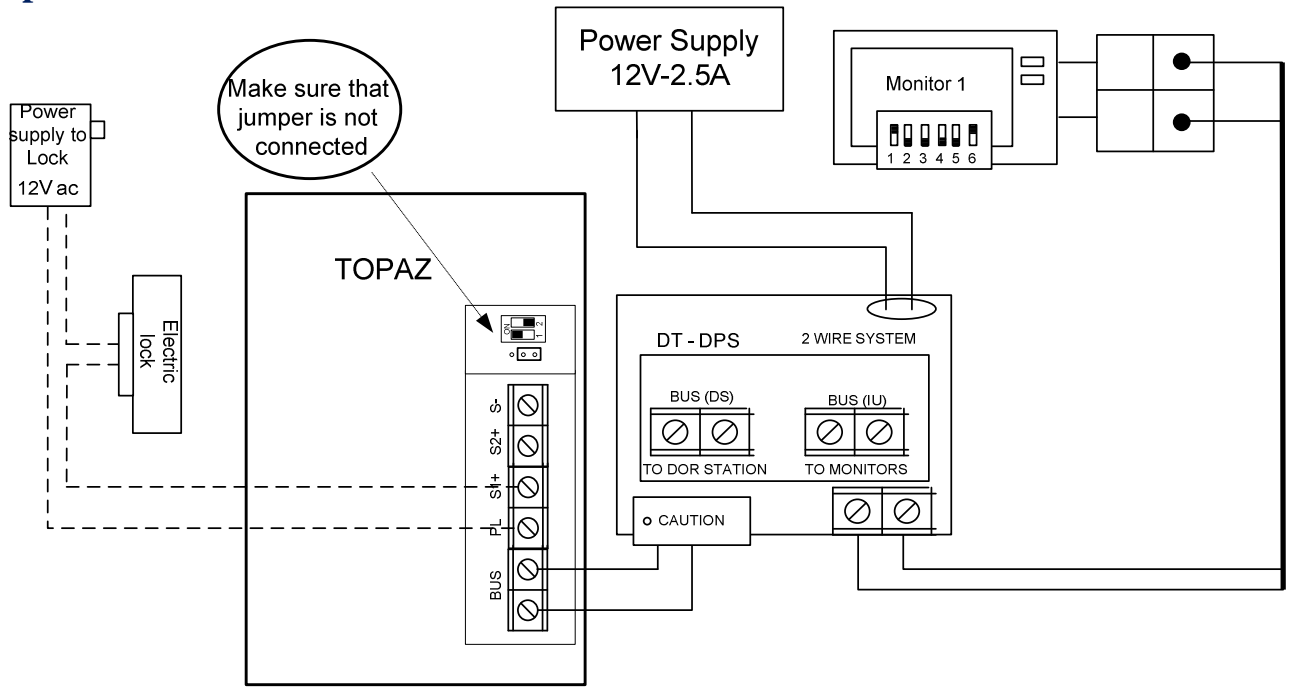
Power Supply 12V-2.5A

Monitor 1

1 2 3 4 5 6

Make sure that jumper is not connected

Power supply to Lock 12V ac

Electric lock

TOPAZ

ON 1 2

S-
S2+
S1+
PL
BUS

DT - DPS

2 WIRE SYSTEM

BUS (DS)

TO DOR STATION

BUS (IU)

TO MONITORS

CAUTION